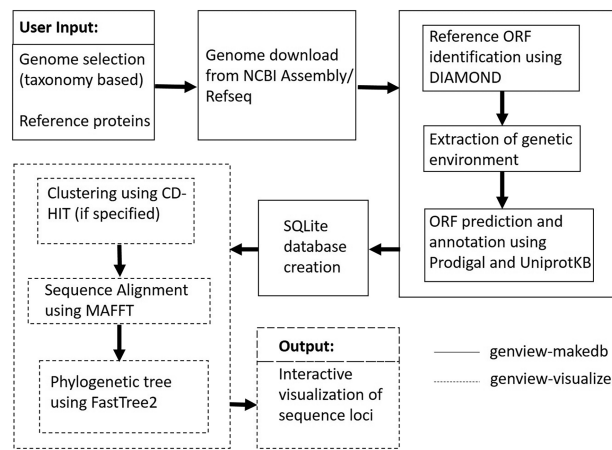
**User Input:**

Genome selection (taxonomy based)

Reference proteins

Genome download from NCBI Assembly/ Refseq

Reference ORF identification using DIAMOND

Extraction of genetic environment

ORF prediction and annotation using Prodigal and UniprotKB

SQLite database creation

Clustering using CD-HIT (if specified)

Sequence Alignment using MAFFT

Phylogenetic tree using FastTree2

**Output:**

Interactive visualization of sequence loci

genview-makedb

genview-visualize